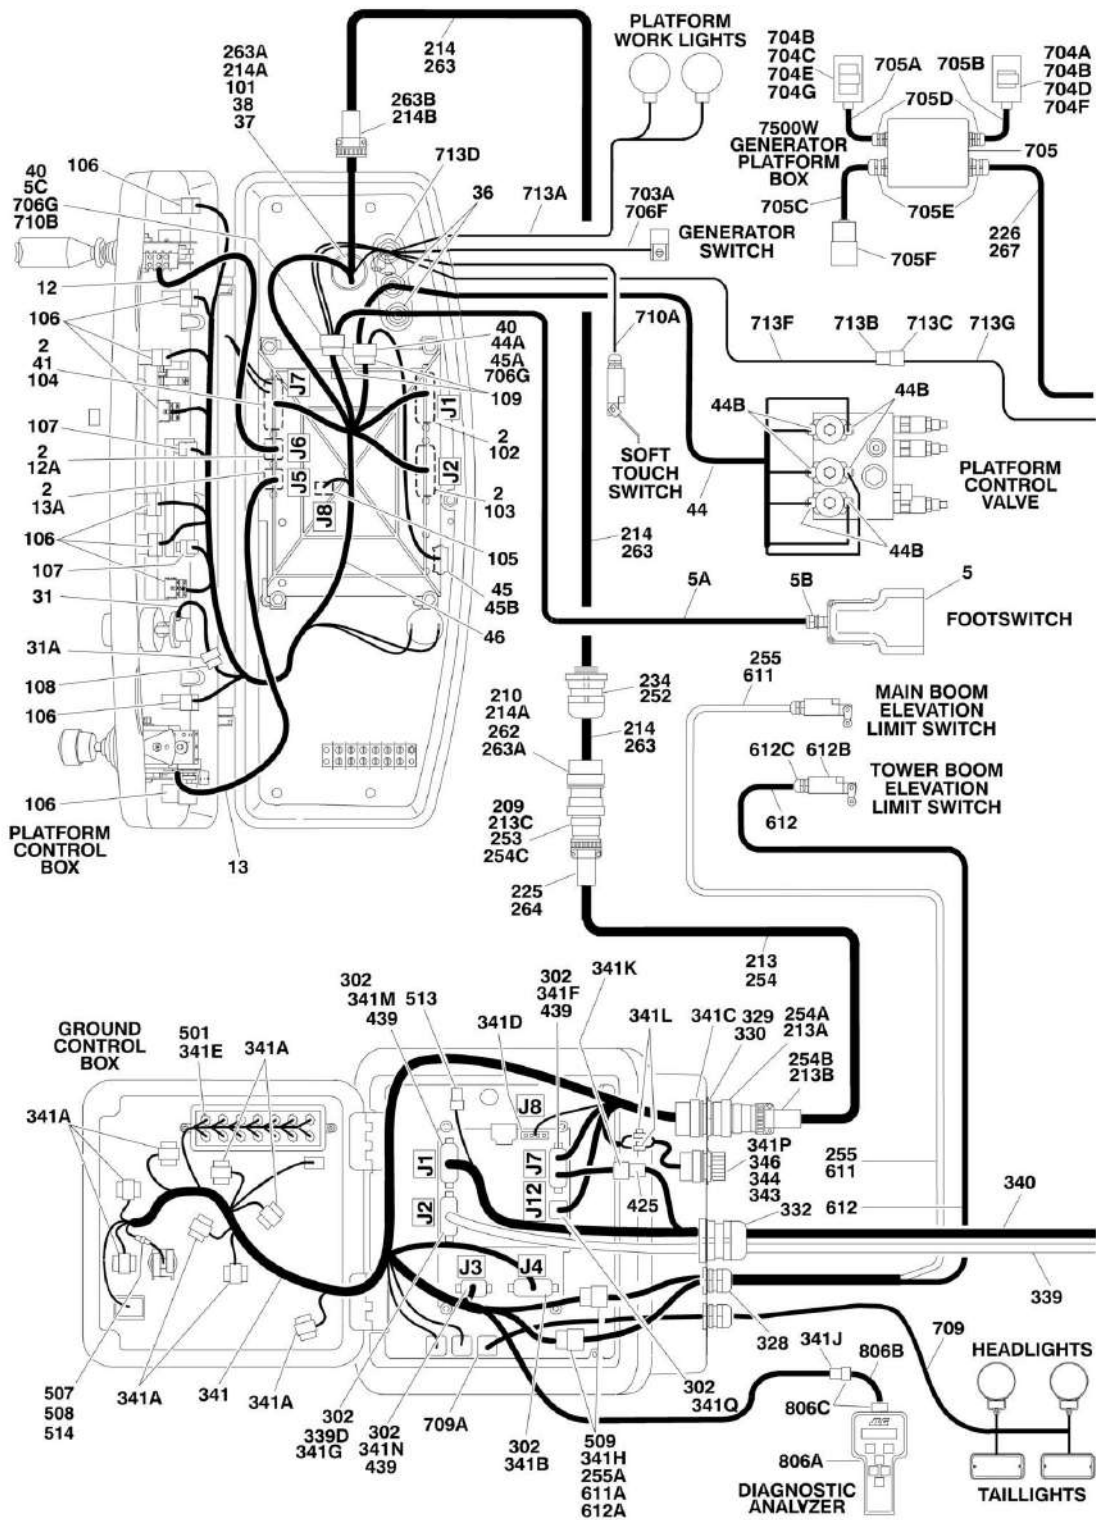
214
263

PLATFORM WORK LIGHTS

704B
704C
704E
704G

705A

705B

704A
704B
704D
704F

263A
214A
101
38
37

263B
214B

705D

7500W GENERATOR PLATFORM BOX

705

713D

40
5C
706G
710B

106

36

713A

703A
706F

705C

705E

226
267

GENERATOR SWITCH

705F

12

710A

713F

713B

713C

713G

106

40
44A
45A
706G

2
41
104

J7

109

44B

44B

J1

107

2
102

44B

PLATFORM CONTROL VALVE

2
12A

J6

J5

J2

SOFT TOUCH SWITCH

2
13A

J8

2
103

44

106

105

44B

214
263

107

45
45B

5

31

5A

5B

FOOTSWITCH

46

31A

255
611

234
252

MAIN BOOM ELEVATION LIMIT SWITCH

108

210
214A
262
263A

214
263

106

612C

612B

TOWER BOOM ELEVATION LIMIT SWITCH

106

612

209
213C
253
254C

PLATFORM CONTROL BOX

13

225
264

213
254

302
341M
439

302
341F
439

341K

GROUND CONTROL BOX

501
341E

341A

513

341D

341L

341C

329
330

254A
213A

254B
213B

341A

J8

341P
346
344
343

255
611

J1

J7

425

J12

J2

332

612

340

J3

J4

339

328

341J

709

806B

HEADLIGHTS

507
508
514

341A

341

341A

302
339D
341G

302
341N
439

709A

302
341B

509
341H
255A
611A
612A

302
341Q

806C

806A

DIAGNOSTIC ANALYZER

TAILLIGHTS